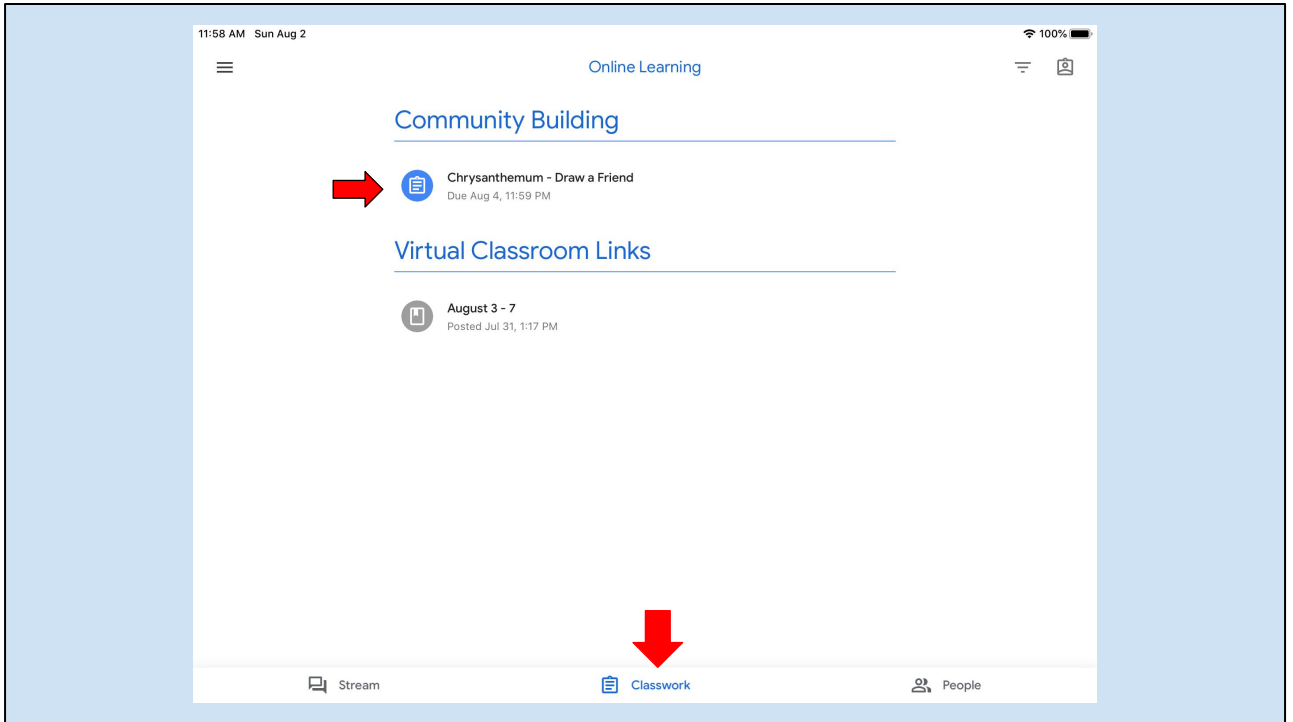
11:58 AM Sun Aug 2

100%

Online Learning

Community Building

Chrysanthemum - Draw a Friend
Due Aug 4, 11:59 PM

Virtual Classroom Links

August 3 - 7
Posted Jul 31, 1:17 PM

Stream

Classwork

People